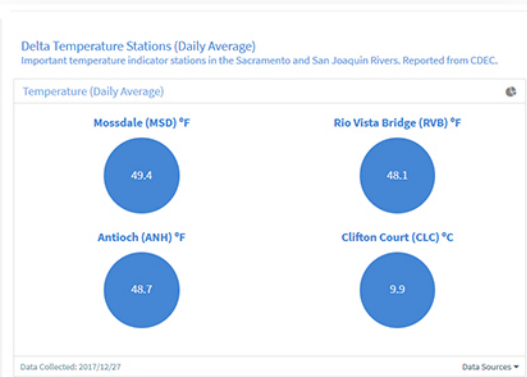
Delta Temperature Stations (Daily Average)
Important temperature indicator stations in the Sacramento and San Joaquin Rivers. Reported from CDEC.

Temperature (Daily Average)

Mossdale (MSD) °F
49.4

Rio Vista Bridge (RVB) °F
48.1

Antioch (ANH) °F
48.7

Clifton Court (CLC) °C
9.9

Data Collected: 2017/12/27

Data Sources ▾